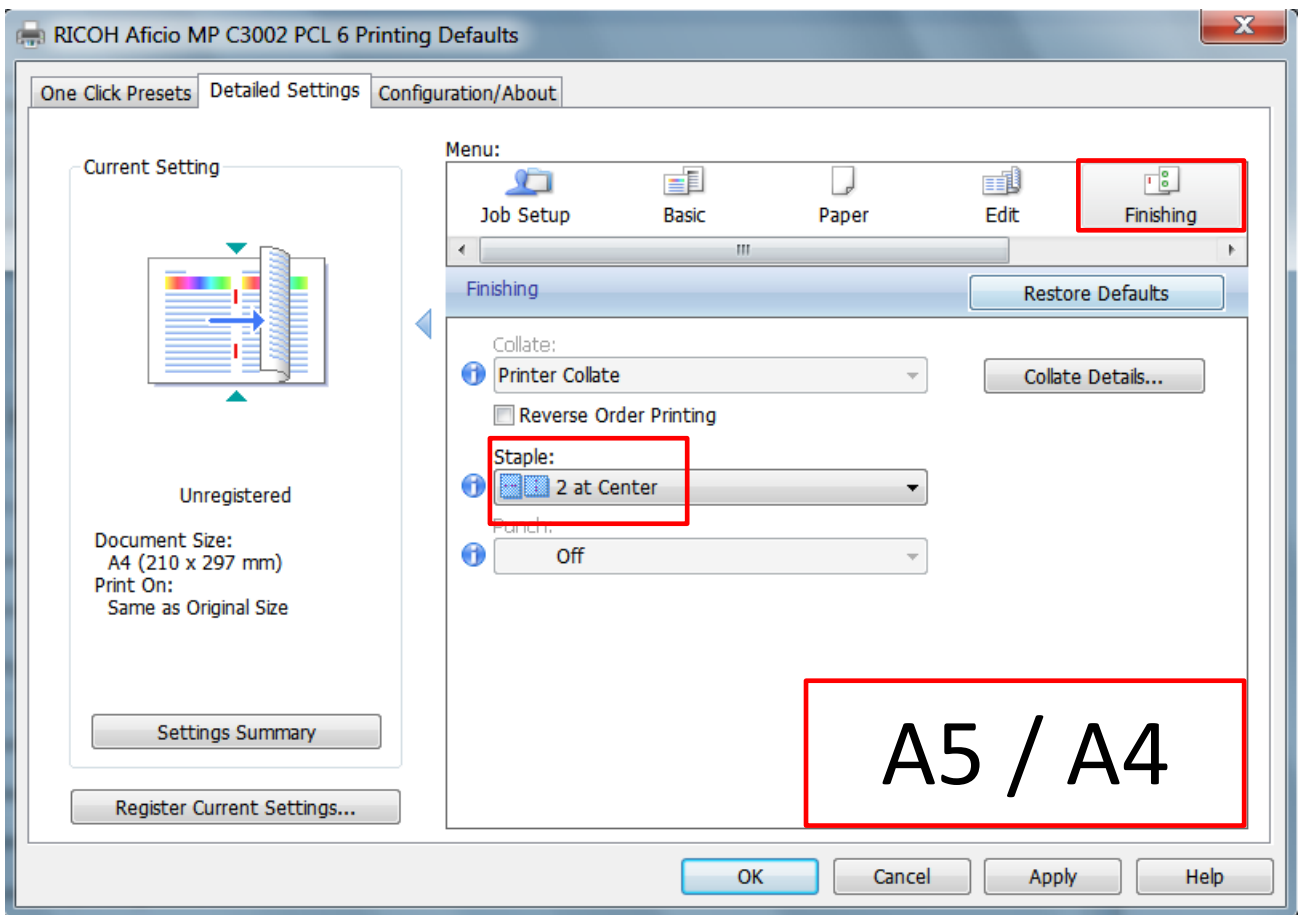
RICOH Aficio MP C3002 PCL 6 Printing Defaults

One Click Presets | Detailed Settings | Configuration/About

Current Setting

Unregistered

Document Size:
A4 (210 x 297 mm)
Print On:
Same as Original Size

Settings Summary

Register Current Settings...

Menu:

Job Setup | Basic | Paper | Edit | Finishing

Finishing

Restore Defaults

Collate:
Printer Collate

Collate Details...

Reverse Order Printing

Staple:
2 at Center

Punch:
Off

A5 / A4

OK | Cancel | Apply | Help